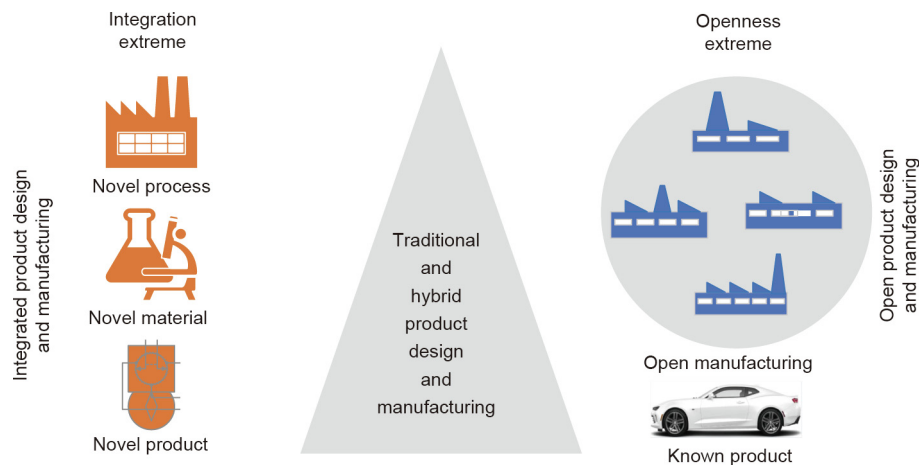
Integrated product design and manufacturing

Integration extreme

Novel process

Novel material

Novel product

Traditional and hybrid product design and manufacturing

Openness extreme

Open manufacturing

Known product

Open product design and manufacturing